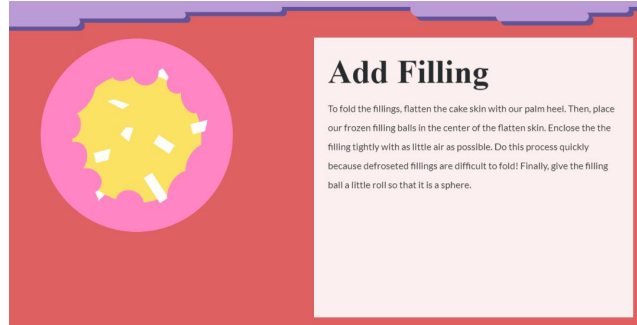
Add Filling

To fold the fillings, flatten the cake skin with our palm heel. Then, place our frozen filling balls in the center of the flatten skin. Enclose the the filling tightly with as little air as possible. Do this process quickly because defroseted fillings are difficult to fold! Finally, give the filling ball a little roll so that it is a sphere.